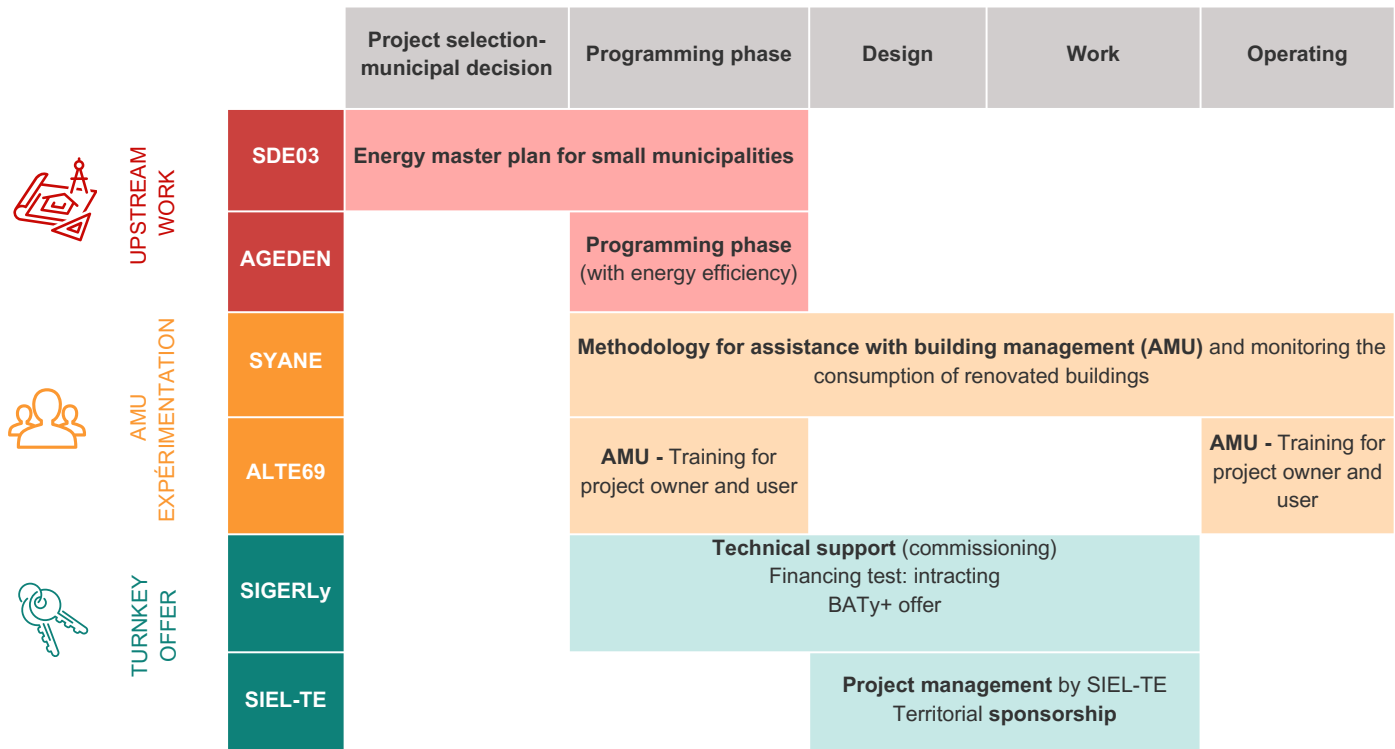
| | | Project selection-municipal decision | Programming phase | Design | Work | Operating |
|---|---|---|---|---|---|---|
| UPSTREAM WORK | SDE03 | Energy master plan for small municipalities | | | | |
| | AGEDEN | | Programming phase (with energy efficiency) | | | |
| AMU EXPÉRIMENTATION | SYANE | | Methodology for assistance with building management (AMU) and monitoring the consumption of renovated buildings | | | |
| | ALTE69 | | AMU - Training for project owner and user | | | AMU - Training for project owner and user |
| TURNKEY OFFER | SIGERLy | | Technical support (commissioning) Financing test: intracting BATy+ offer | | | |
| | SIEL-TE | | | Project management by SIEL-TE Territorial sponsorship | | |